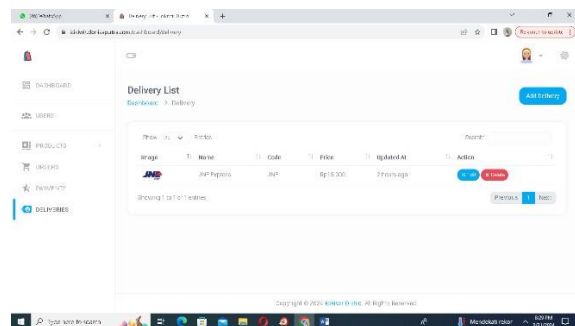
Delivery List
Dashboard > Delivery

Add Delivery

DASHBOARD
USERS
PRODUCTS
ORDERS
PAYMENT
DELIVERIES

Show 10 entries

Search:

| Image | Name | Code | Price | Updated At | Action |
|---|---|---|---|---|---|
| JNE | JNE Express | JNE | Rp18.000 | 2 hours ago | Edit Delete |

Showing 1 to 1 of 1 entries

Previous 1 Next

Copyright © 2024 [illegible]. All Rights Reserved.

Type here to search